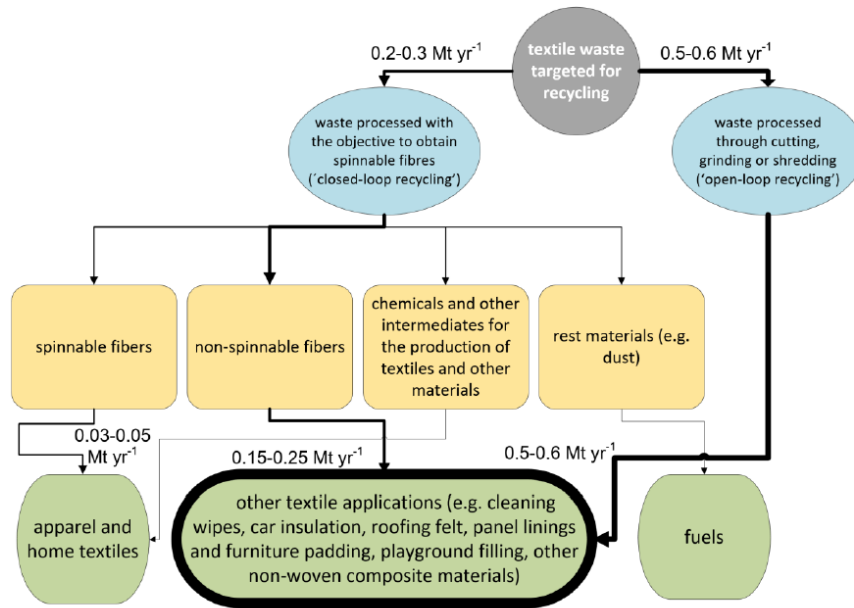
textile waste targeted for recycling

0.2-0.3 Mt yr$^{-1}$

0.5-0.6 Mt yr$^{-1}$

waste processed with the objective to obtain spinnable fibres (´closed-loop recycling')

waste processed through cutting, grinding or shredding ('open-loop recycling')

spinnable fibers

non-spinnable fibers

chemicals and other intermediates for the production of textiles and other materials

rest materials (e.g. dust)

0.03-0.05 Mt yr$^{-1}$

0.15-0.25 Mt yr$^{-1}$

0.5-0.6 Mt yr$^{-1}$

apparel and home textiles

other textile applications (e.g. cleaning wipes, car insulation, roofing felt, panel linings and furniture padding, playground filling, other non-woven composite materials)

fuels